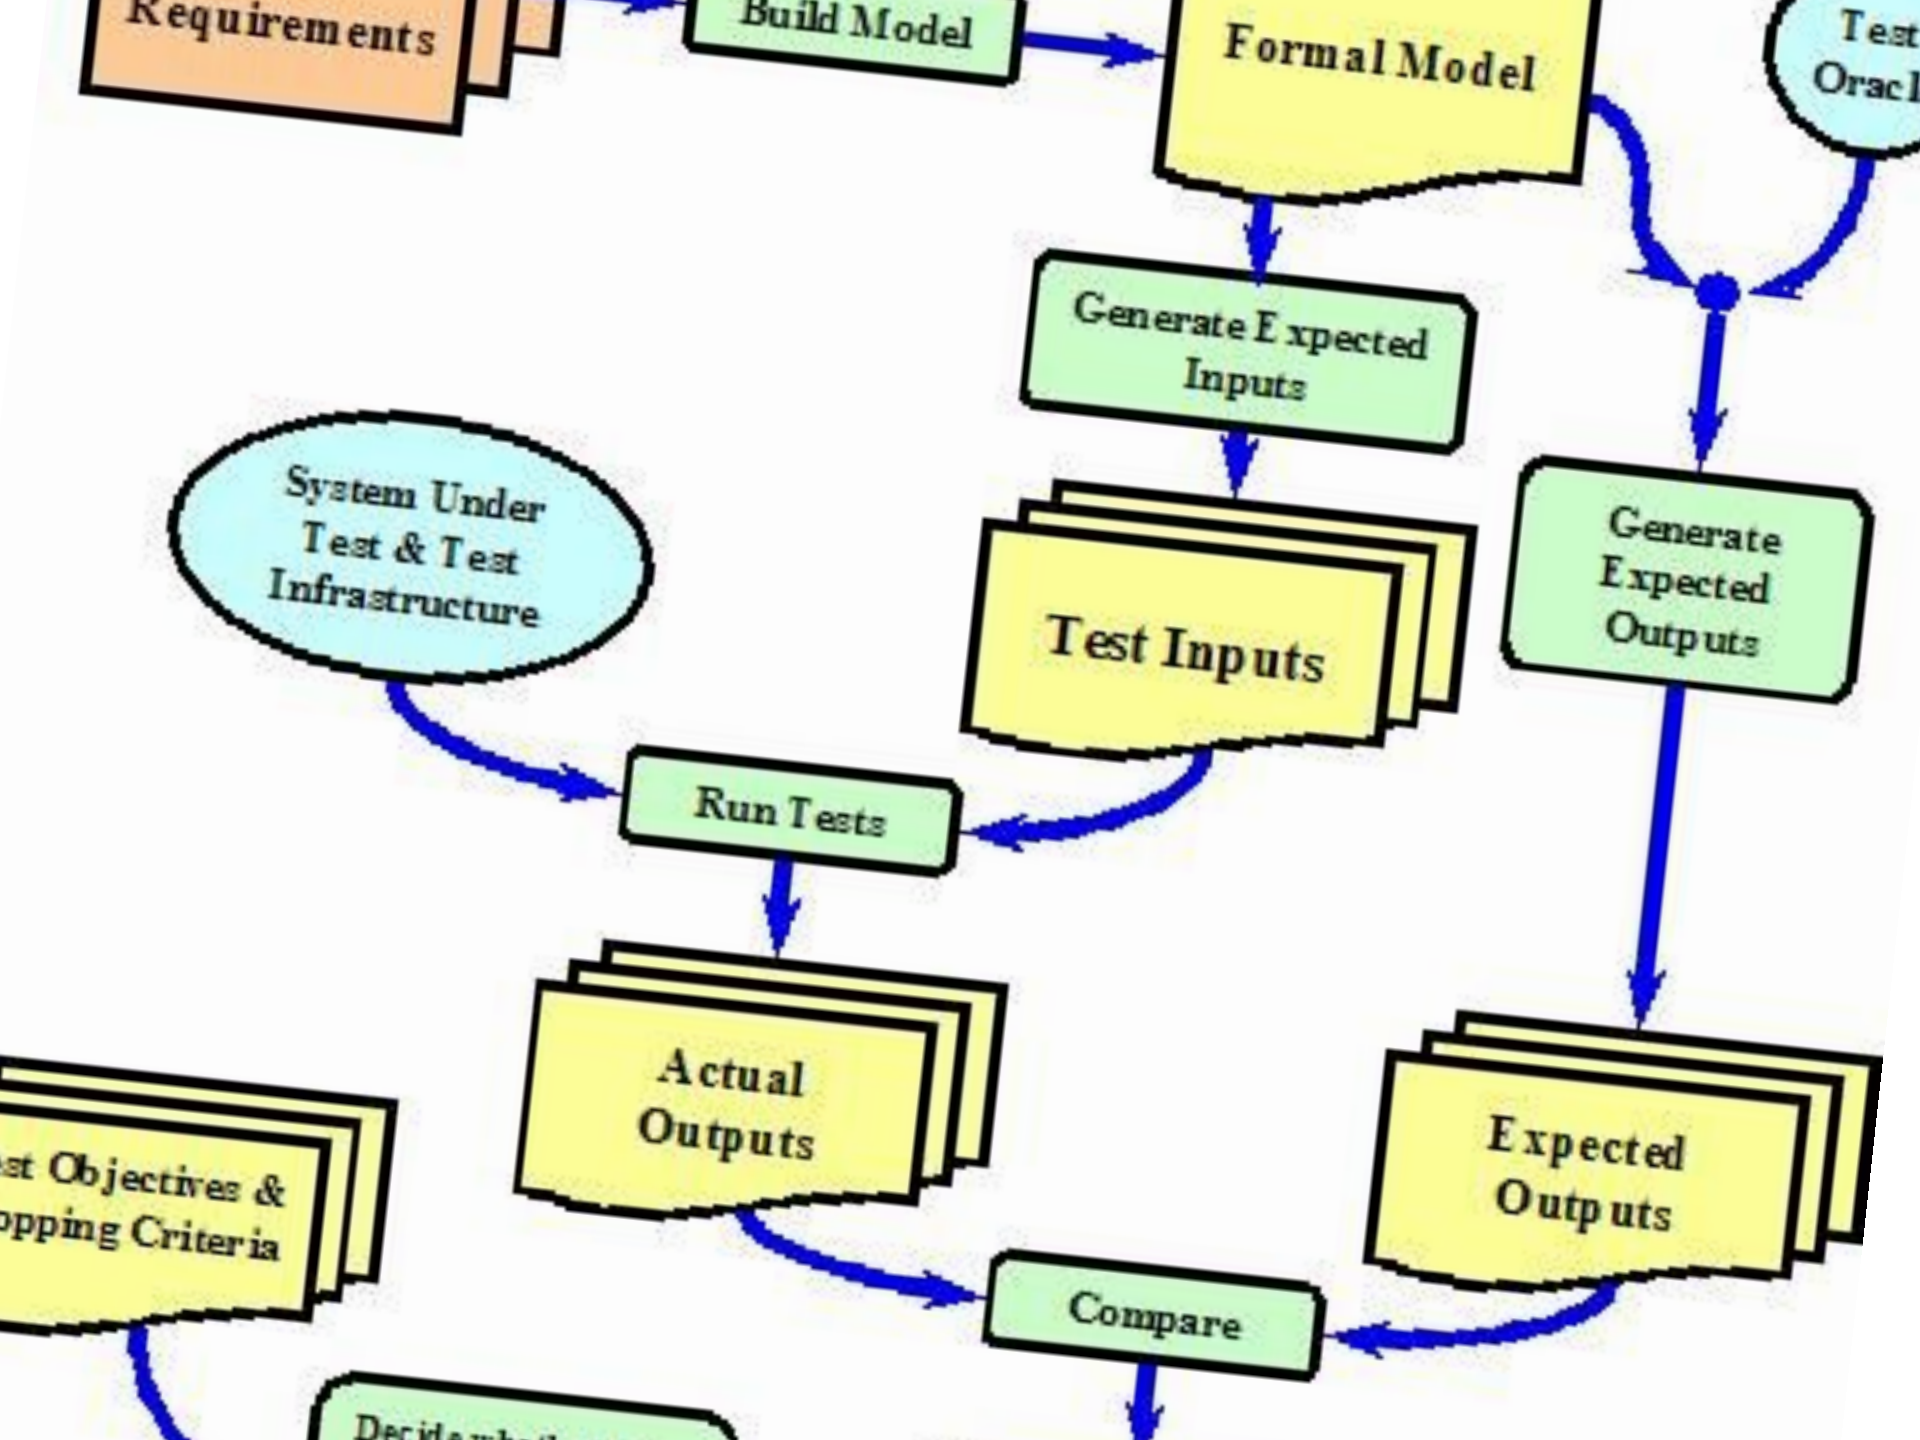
Requirements

Build Model

Formal Model

Test Orac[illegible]

Generate Expected Inputs

System Under Test & Test Infrastructure

Test Inputs

Generate Expected Outputs

Run Tests

Actual Outputs

Expected Outputs

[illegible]st Objectives & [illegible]opping Criteria

Compare

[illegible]